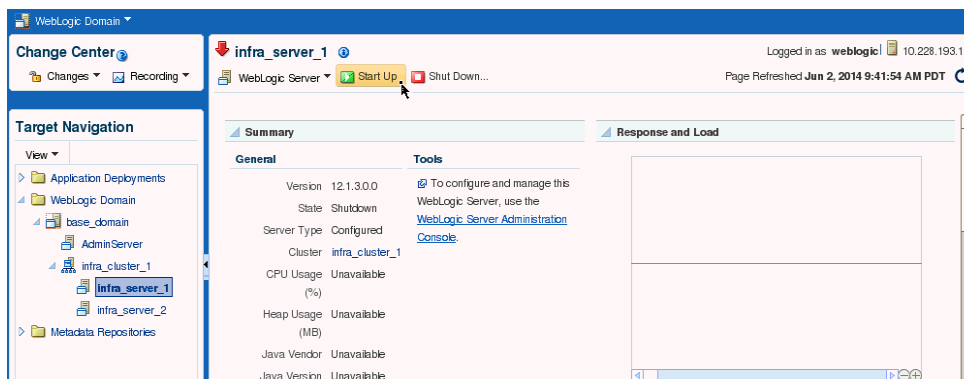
WebLogic Domain

Change Center
Changes
Recording

Target Navigation
View
Application Deployments
WebLogic Domain
base_domain
AdminServer
infra_cluster_1
infra_server_1
infra_server_2
Metadata Repositories

infra_server_1
WebLogic Server
Start Up
Shut Down...
Logged in as weblogic | 10.228.193.1
Page Refreshed Jun 2, 2014 9:41:54 AM PDT

Summary
General
| | |
|---|---|
| Version | 12.1.3.0.0 |
| State | Shutdown |
| Server Type | Configured |
| Cluster | infra_cluster_1 |
| CPU Usage (%) | Unavailable |
| Heap Usage (MB) | Unavailable |
| Java Vendor | Unavailable |
| Java Version | Unavailable |

Tools
To configure and manage this WebLogic Server, use the WebLogic Server Administration Console.

Response and Load